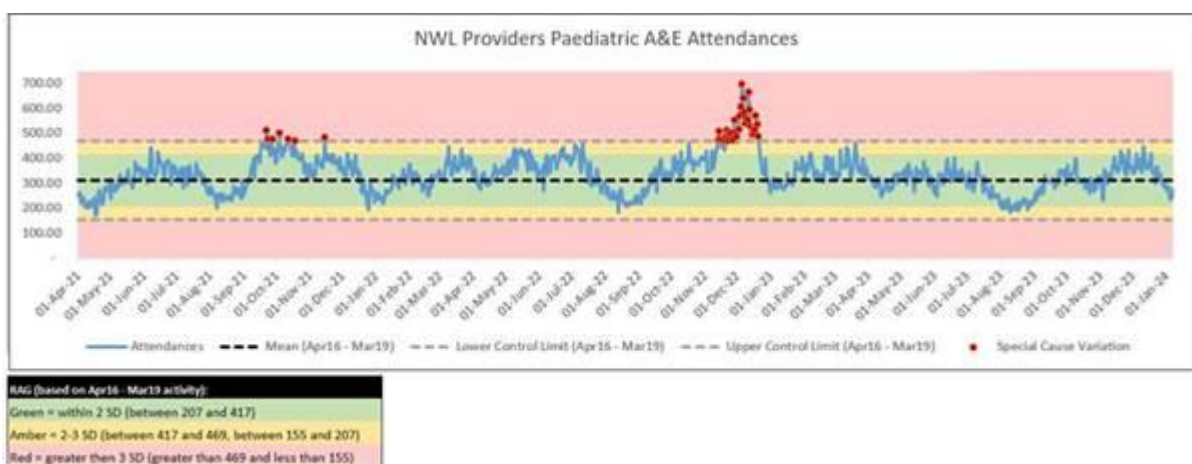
NWL Providers Paediatric A&E Attendances

700.00
600.00
500.00
400.00
300.00
200.00
100.00
-

01-Apr-21 01-May-21 01-Jun-21 01-Jul-21 01-Aug-21 01-Sep-21 01-Oct-21 01-Nov-21 01-Dec-21 01-Jan-22 01-Feb-22 01-Mar-22 01-Apr-22 01-May-22 01-Jun-22 01-Jul-22 01-Aug-22 01-Sep-22 01-Oct-22 01-Nov-22 01-Dec-22 01-Jan-23 01-Feb-23 01-Mar-23 01-Apr-23 01-May-23 01-Jun-23 01-Jul-23 01-Aug-23 01-Sep-23 01-Oct-23 01-Nov-23 01-Dec-23 01-Jan-24

Attendances
Mean (Apr16 - Mar19)
Lower Control Limit (Apr16 - Mar19)
Upper Control Limit (Apr16 - Mar19)
Special Cause Variation

RAG (based on Apr16 - Mar19 activity):
Green = within 2 SD (between 207 and 417)
Amber = 2-3 SD (between 417 and 469, between 155 and 207)
Red = greater then 3 SD (greater than 469 and less than 155)